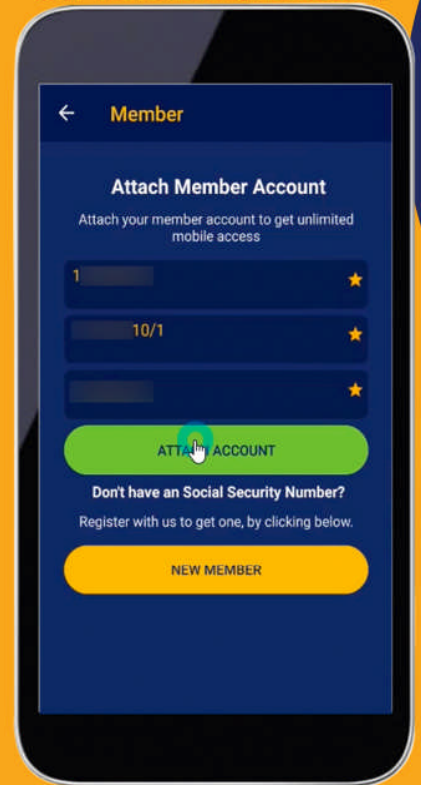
Member

Attach Member Account

Attach your member account to get unlimited mobile access

1 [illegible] ★

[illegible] 10/1 ★

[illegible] ★

ATTA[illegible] ACCOUNT

Don't have an Social Security Number?

Register with us to get one, by clicking below.

NEW MEMBER